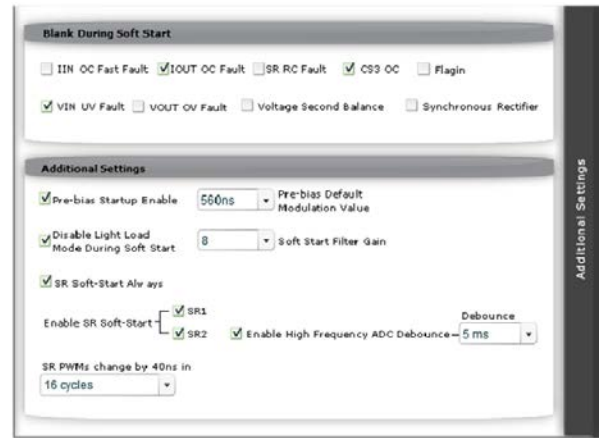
Blank During Soft Start

IIN OC Fast Fault
IOUT OC Fault
SR RC Fault
CS3 OC
Flagin

VIN UV Fault
VOUT OV Fault
Voltage Second Balance
Synchronous Rectifier

Additional Settings

Pre-bias Startup Enable
560ns
Pre-bias Default Modulation Value

Disable Light Load Mode During Soft Start
8
Soft Start Filter Gain

SR Soft-Start Alw ays

Enable SR Soft-Start
SR1
SR2
Enable High Frequency ADC Debounce
Debounce
5 ms

SR PWMs change by 40ns in
16 cycles

Additional Settings